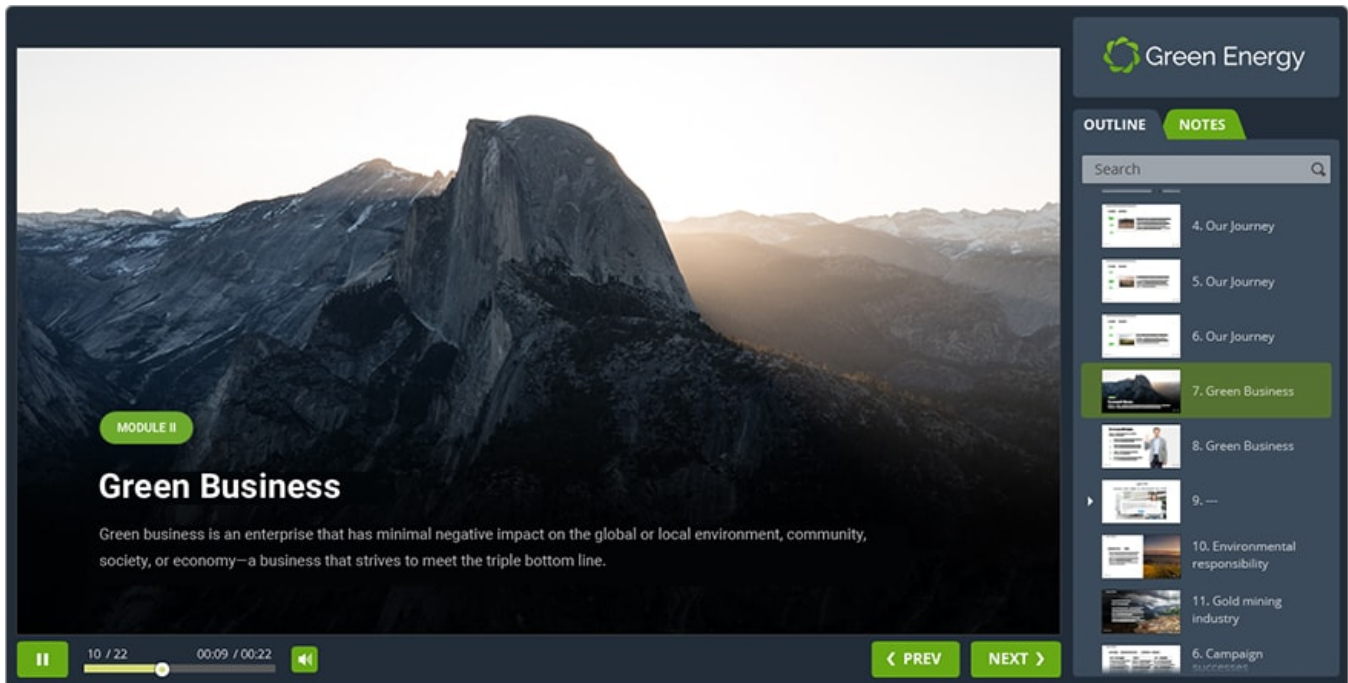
MODULE II

Green Business

Green business is an enterprise that has minimal negative impact on the global or local environment, community, society, or economy—a business that strives to meet the triple bottom line.

10 / 22 00:09 / 00:22

❮ PREV

NEXT ❯

Green Energy

OUTLINE NOTES

Search

4. Our Journey

5. Our Journey

6. Our Journey

7. Green Business

8. Green Business

9. ---

10. Environmental responsibility

11. Gold mining industry

6. Campaign successes